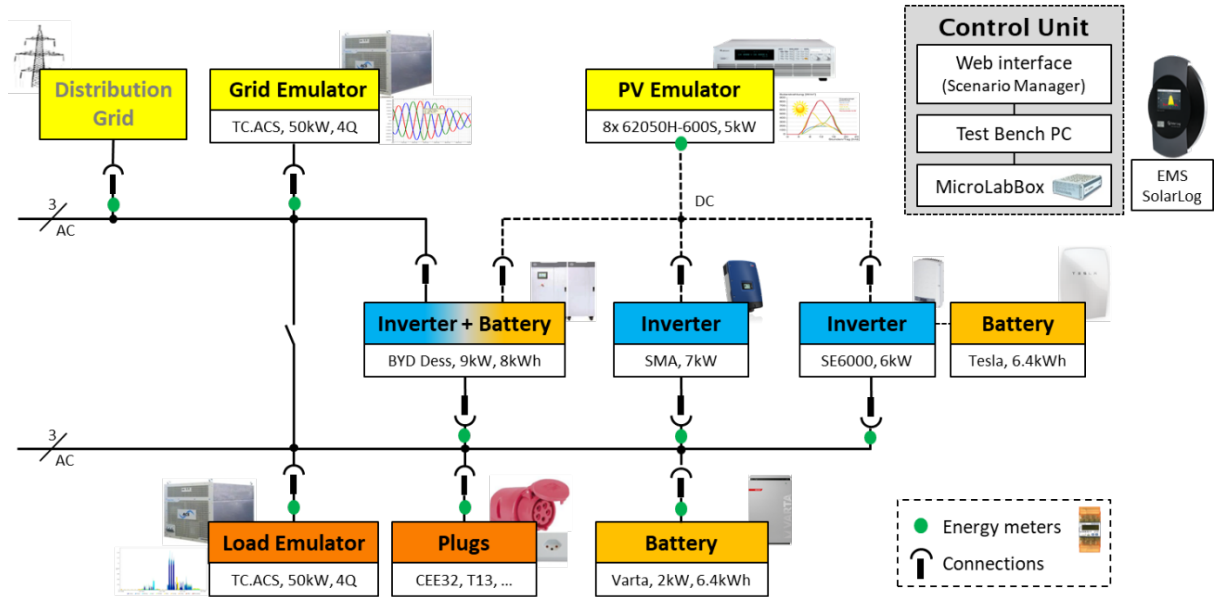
Control Unit
Web interface
(Scenario Manager)
Test Bench PC
MicroLabBox

EMS
SolarLog

Distribution Grid

Grid Emulator
TC.ACS, 50kW, 4Q

PV Emulator
8x 62050H-600S, 5kW

3
AC

DC

Inverter + Battery
BYD Dess, 9kW, 8kWh

Inverter
SMA, 7kW

Inverter
SE6000, 6kW

Battery
Tesla, 6.4kWh

3
AC

Load Emulator
TC.ACS, 50kW, 4Q

Plugs
CEE32, T13, ...

Battery
Varta, 2kW, 6.4kWh

Energy meters
Connections